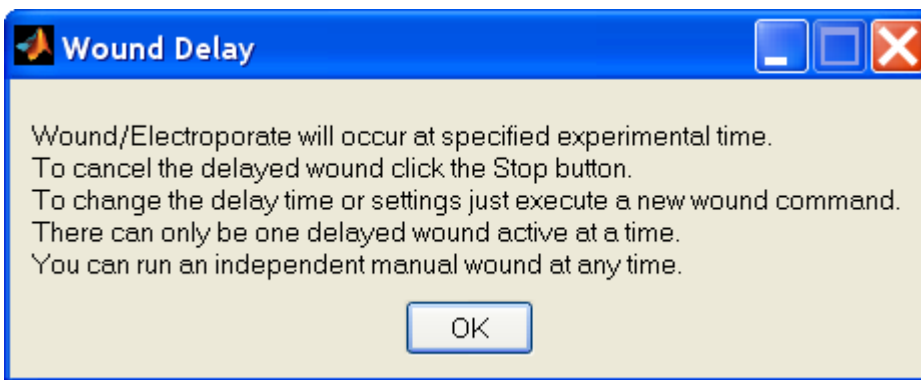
Wound Delay

Wound/Electroporate will occur at specified experimental time.
To cancel the delayed wound click the Stop button.
To change the delay time or settings just execute a new wound command.
There can only be one delayed wound active at a time.
You can run an independent manual wound at any time.

OK